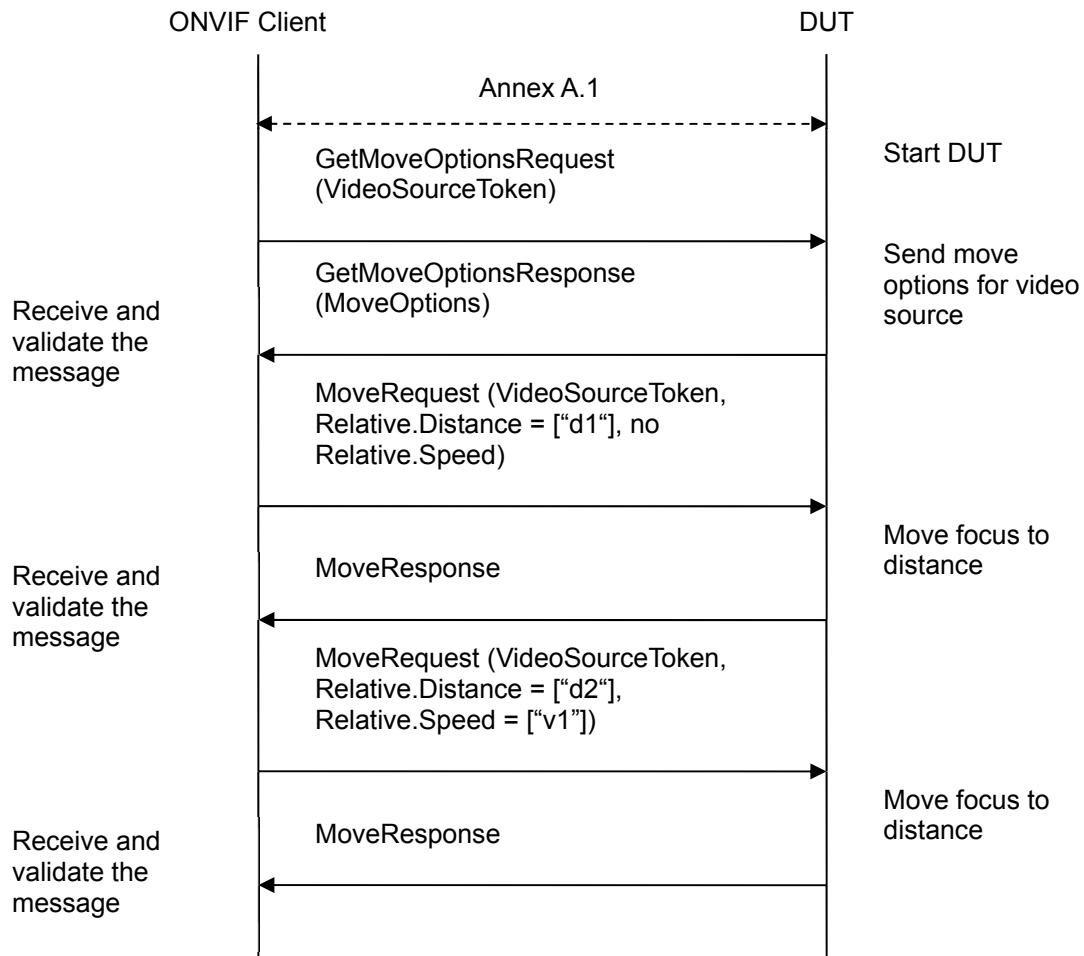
ONVIF Client

DUT

Annex A.1

Start DUT

GetMoveOptionsRequest (VideoSourceToken)

Send move options for video source

GetMoveOptionsResponse (MoveOptions)

Receive and validate the message

MoveRequest (VideoSourceToken, Relative.Distance = [“d1“], no Relative.Speed)

Move focus to distance

MoveResponse

Receive and validate the message

MoveRequest (VideoSourceToken, Relative.Distance = [“d2“], Relative.Speed = [“v1”])

Move focus to distance

MoveResponse

Receive and validate the message